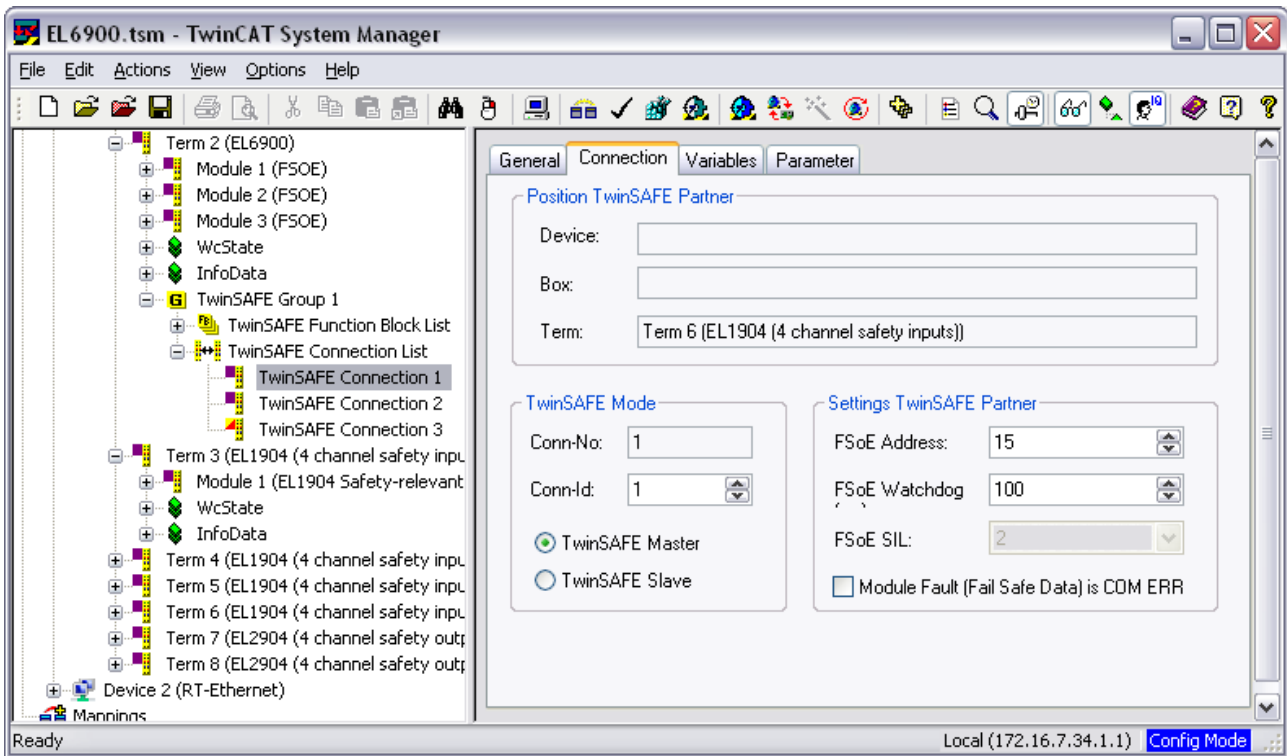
EL6900.tsm - TwinCAT System Manager

File Edit Actions View Options Help

Term 2 (EL6900)
Module 1 (FSOE)
Module 2 (FSOE)
Module 3 (FSOE)
WcState
InfoData
TwinSAFE Group 1
TwinSAFE Function Block List
TwinSAFE Connection List
TwinSAFE Connection 1
TwinSAFE Connection 2
TwinSAFE Connection 3
Term 3 (EL1904 (4 channel safety inpu
Module 1 (EL1904 Safety-relevant
WcState
InfoData
Term 4 (EL1904 (4 channel safety inpu
Term 5 (EL1904 (4 channel safety inpu
Term 6 (EL1904 (4 channel safety inpu
Term 7 (EL2904 (4 channel safety outp
Term 8 (EL2904 (4 channel safety outp
Device 2 (RT-Ethernet)
Mappings

General Connection Variables Parameter

Position TwinSAFE Partner
Device:
Box:
Term: Term 6 (EL1904 (4 channel safety inputs))

TwinSAFE Mode
Conn-No: 1
Conn-Id: 1
TwinSAFE Master
TwinSAFE Slave

Settings TwinSAFE Partner
FSoE Address: 15
FSoE Watchdog 100
FSoE SIL: 2
Module Fault (Fail Safe Data) is COM ERR

Ready
Local (172.16.7.34.1.1) Config Mode